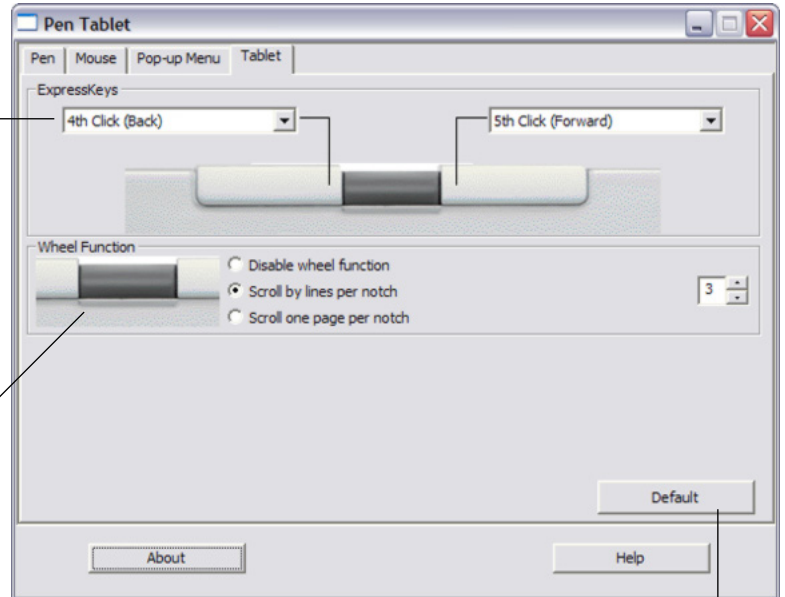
Pen Tablet

Pen | Mouse | Pop-up Menu | Tablet

ExpressKeys

4th Click (Back)

5th Click (Forward)

Wheel Function

Disable wheel function

Scroll by lines per notch

Scroll one page per notch

3

Default

About

Help